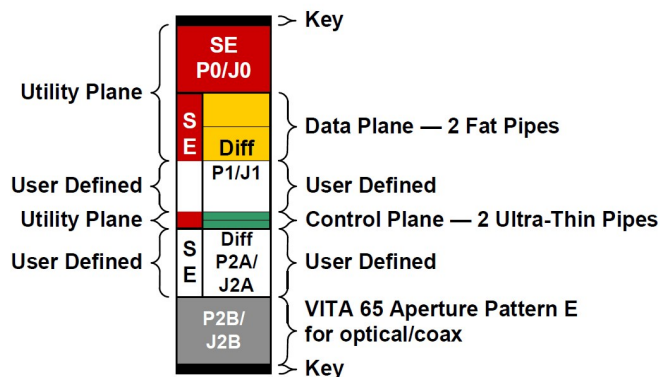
Key

SE
P0/J0

Utility Plane

S
E

Diff

Data Plane — 2 Fat Pipes

User Defined

P1/J1

User Defined

Utility Plane

Control Plane — 2 Ultra-Thin Pipes

User Defined

S
E

Diff
P2A/
J2A

User Defined

P2B/
J2B

VITA 65 Aperture Pattern E
for optical/coax

Key